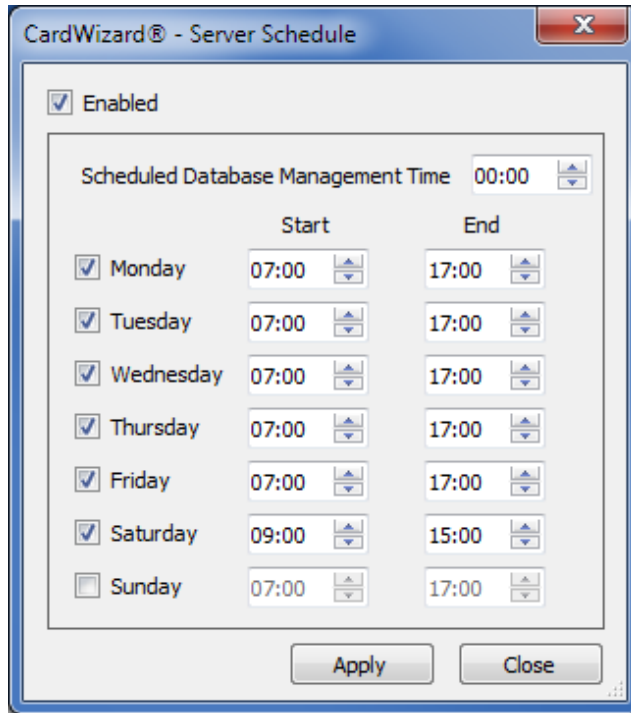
CardWizard® - Server Schedule

Enabled

Scheduled Database Management Time 00:00

| | Start | End |
|---|---|---|
| Monday | 07:00 | 17:00 |
| Tuesday | 07:00 | 17:00 |
| Wednesday | 07:00 | 17:00 |
| Thursday | 07:00 | 17:00 |
| Friday | 07:00 | 17:00 |
| Saturday | 09:00 | 15:00 |
| Sunday | 07:00 | 17:00 |

Apply Close